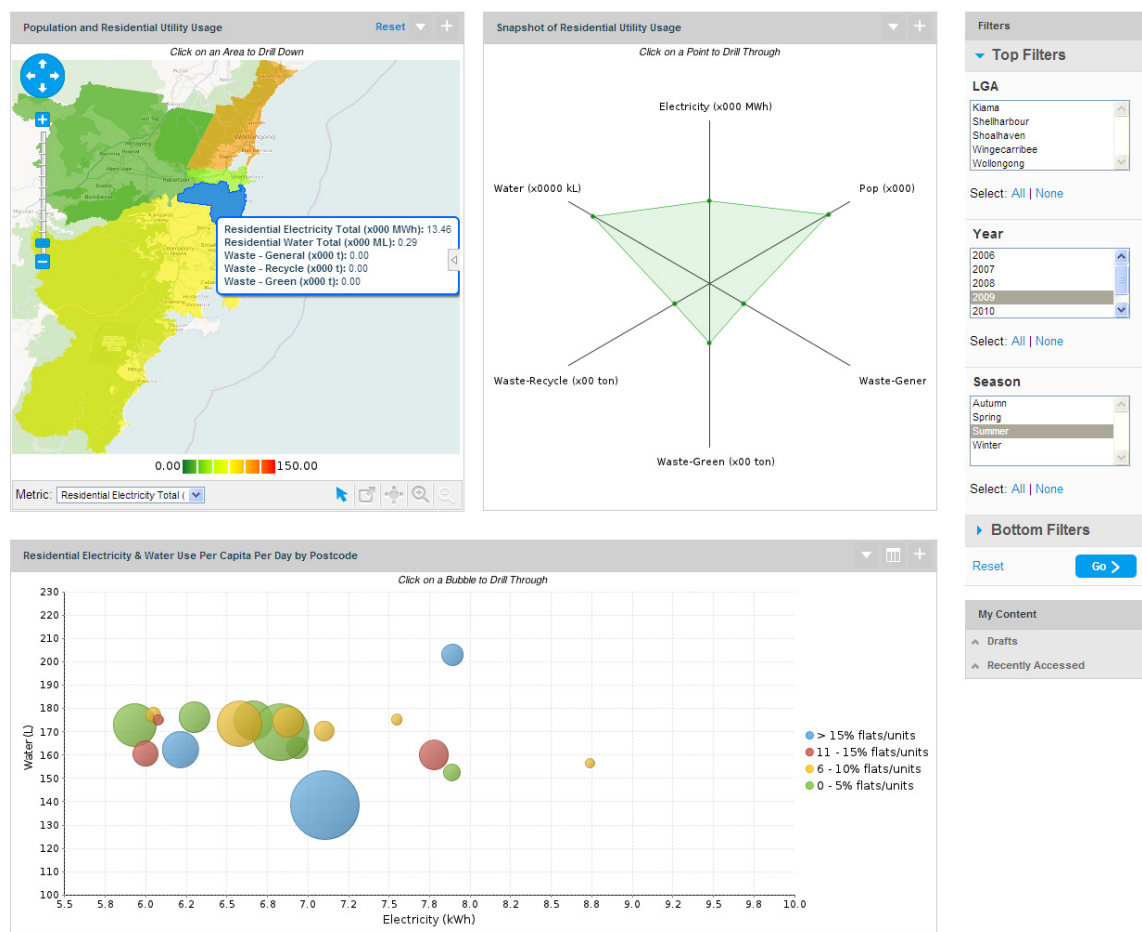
Population and Residential Utility Usage

Reset

Click on an Area to Drill Down

Residential Electricity Total (x000 MWh): 13.46
Residential Water Total (x000 ML): 0.29
Waste - General (x000 t): 0.00
Waste - Recycle (x000 t): 0.00
Waste - Green (x000 t): 0.00

0.00 150.00

Metric: Residential Electricity Total (

Snapshot of Residential Utility Usage

Click on a Point to Drill Through

Electricity (x000 MWh)
Pop (x000)
Waste-Gener
Waste-Green (x00 ton)
Waste-Recycle (x00 ton)
Water (x0000 kL)

Filters

Top Filters

LGA
Kiama
Shellharbour
Shoalhaven
Wingecarribee
Wollongong

Select: All | None

Year
2006
2007
2008
2009
2010

Select: All | None

Season
Autumn
Spring
Summer
Winter

Select: All | None

Bottom Filters

Reset

Go

My Content

Drafts

Recently Accessed

Residential Electricity & Water Use Per Capita Per Day by Postcode

Click on a Bubble to Drill Through

Water (L)

230
220
210
200
190
180
170
160
150
140
130
120
110
100

5.5 5.8 6.0 6.2 6.5 6.8 7.0 7.2 7.5 7.8 8.0 8.2 8.5 8.8 9.0 9.2 9.5 9.8 10.0

Electricity (kWh)

> 15% flats/units
11 - 15% flats/units
6 - 10% flats/units
0 - 5% flats/units